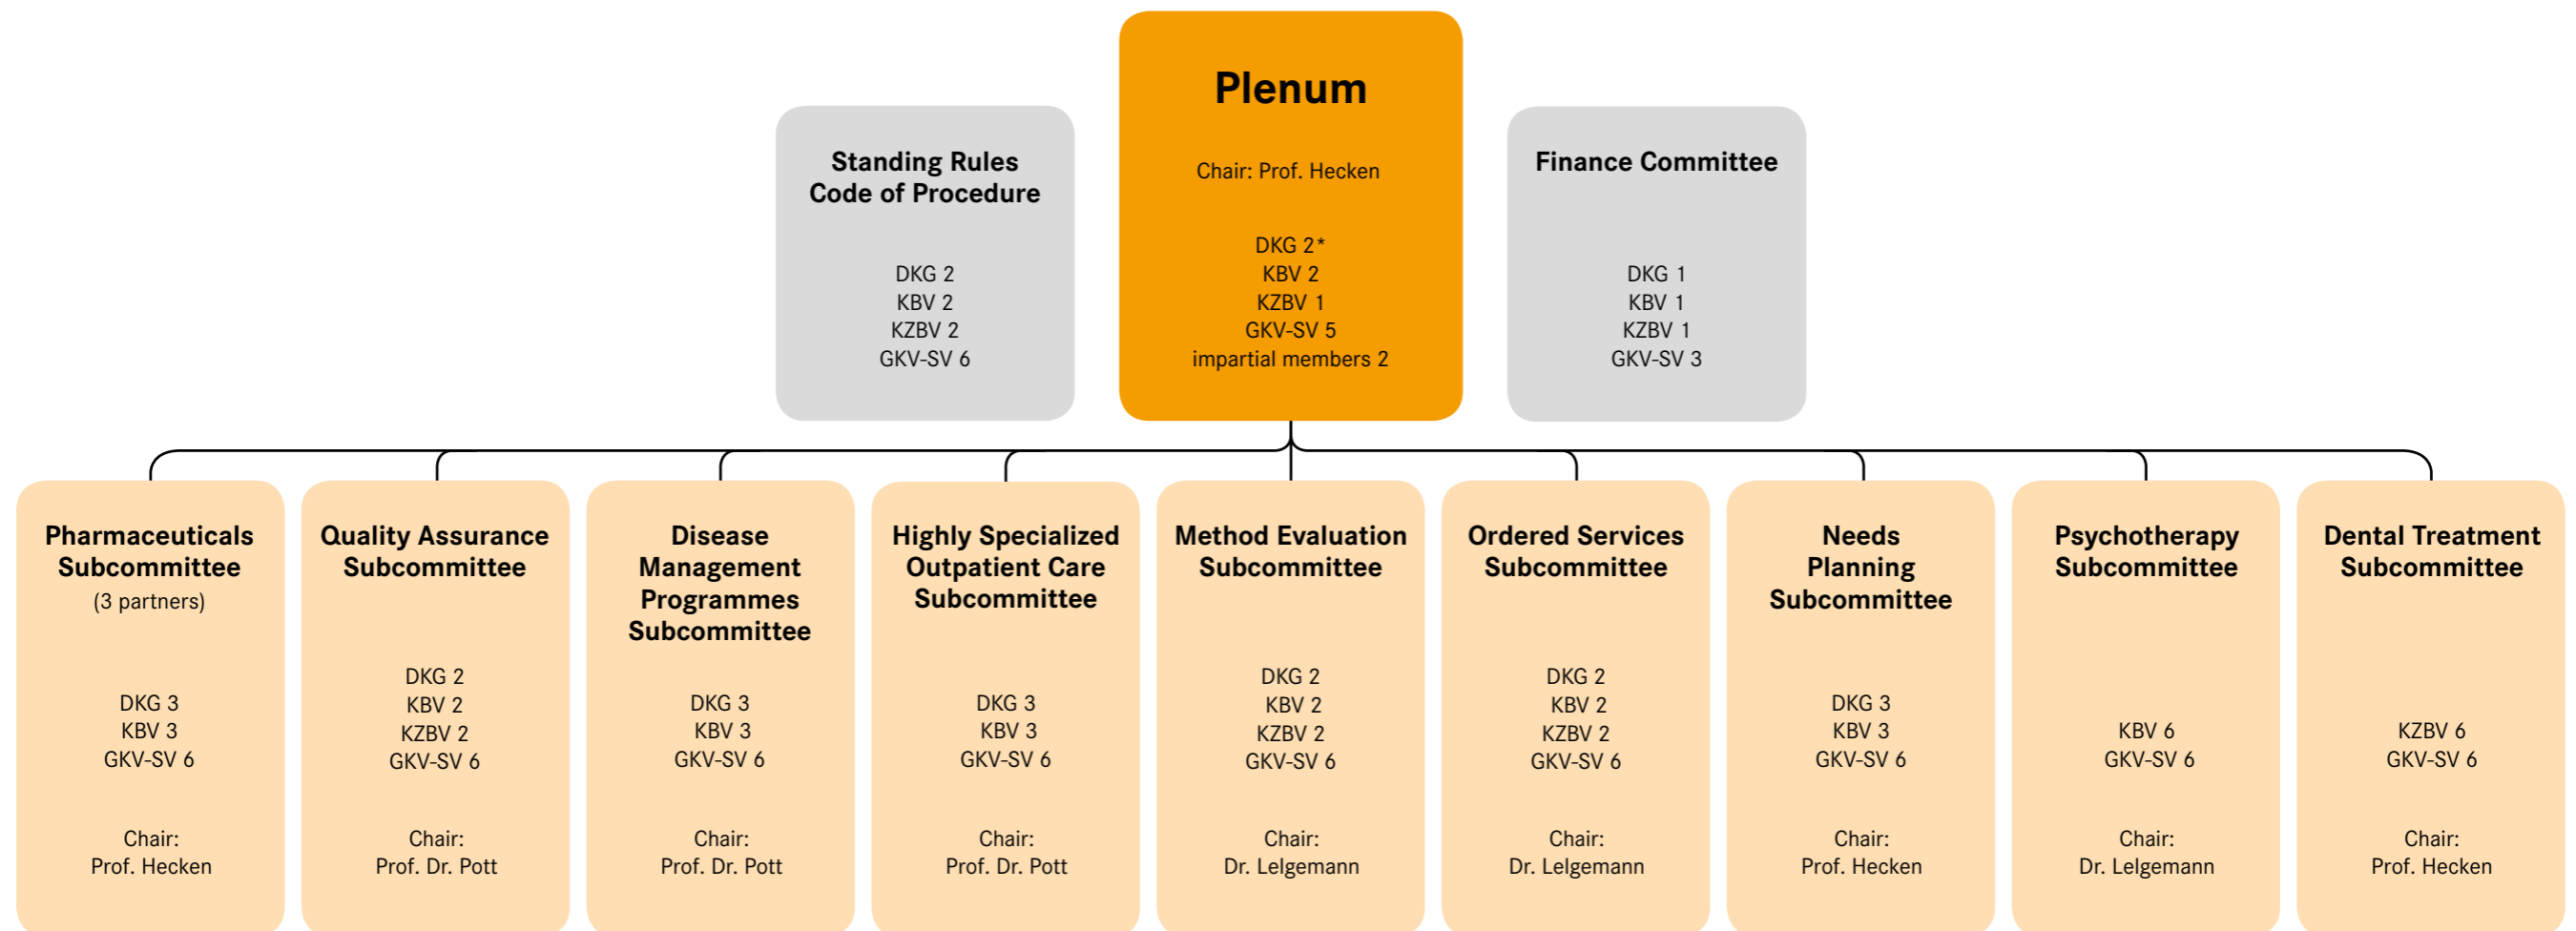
Standing Rules Code of Procedure

DKG 2
KBV 2
KZBV 2
GKV-SV 6

Plenum

Chair: Prof. Hecken

DKG 2*
KBV 2
KZBV 1
GKV-SV 5
impartial members 2

Finance Committee

DKG 1
KBV 1
KZBV 1
GKV-SV 3

Pharmaceuticals Subcommittee
(3 partners)

DKG 3
KBV 3
GKV-SV 6

Chair:
Prof. Hecken

Quality Assurance Subcommittee

DKG 2
KBV 2
KZBV 2
GKV-SV 6

Chair:
Prof. Dr. Pott

Disease Management Programmes Subcommittee

DKG 3
KBV 3
GKV-SV 6

Chair:
Prof. Dr. Pott

Highly Specialized Outpatient Care Subcommittee

DKG 3
KBV 3
GKV-SV 6

Chair:
Prof. Dr. Pott

Method Evaluation Subcommittee

DKG 2
KBV 2
KZBV 2
GKV-SV 6

Chair:
Dr. Lelgemann

Ordered Services Subcommittee

DKG 2
KBV 2
KZBV 2
GKV-SV 6

Chair:
Dr. Lelgemann

Needs Planning Subcommittee

DKG 3
KBV 3
GKV-SV 6

Chair:
Prof. Hecken

Psychotherapy Subcommittee

KBV 6
GKV-SV 6

Chair:
Dr. Lelgemann

Dental Treatment Subcommittee

KZBV 6
GKV-SV 6

Chair:
Prof. Hecken